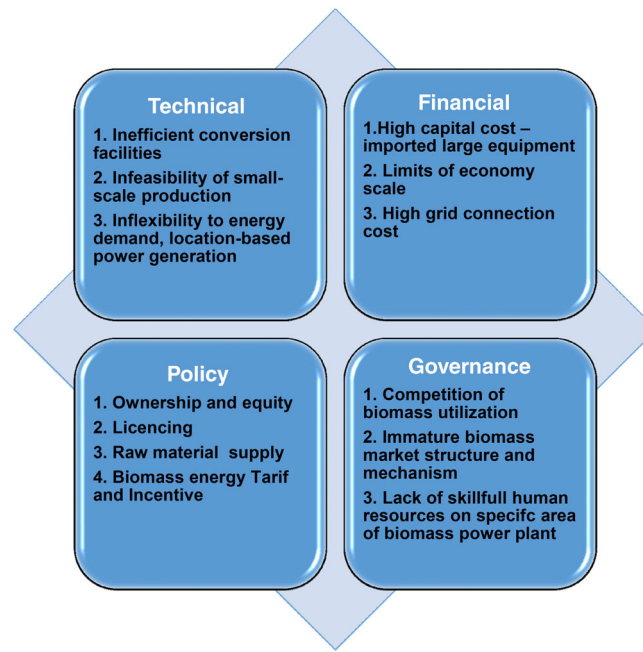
Technical
1. Inefficient conversion facilities
2. Infeasibility of small-scale production
3. Inflexibility to energy demand, location-based power generation

Financial
1.High capital cost – imported large equipment
2. Limits of economy scale
3. High grid connection cost

Policy
1. Ownership and equity
2. Licencing
3. Raw material supply
4. Biomass energy Tarif and Incentive

Governance
1. Competition of biomass utilization
2. Immature biomass market structure and mechanism
3. Lack of skillfull human resources on specifc area of biomass power plant